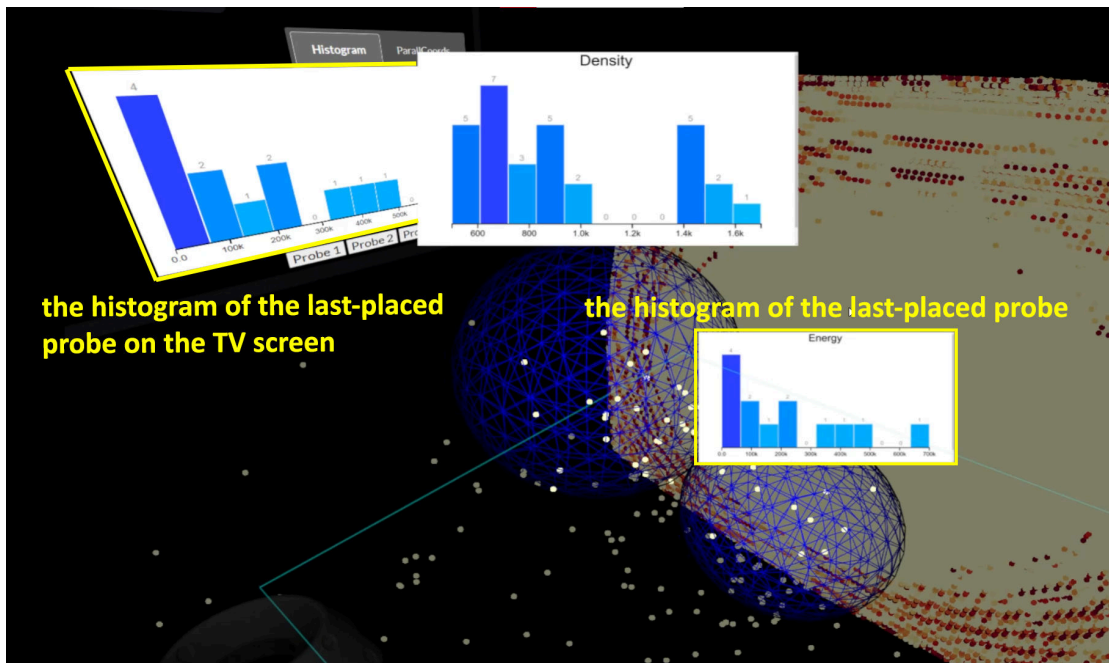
Histogram ParallCoords

4
2
1
2
0
1 1 1
0
0.0
100k
200k
300k
400k
500k
Probe 1 Probe 2 Pro

Density
5 7 3 5 2 0 0 0 5 2 1
600
800
1.0k
1.2k
1.4k
1.6k

the histogram of the last-placed probe on the TV screen

the histogram of the last-placed probe

Energy
4
2
1
2
0
1 1 1
0 0
1
0.0
100k
200k
300k
400k
500k
600k
700k